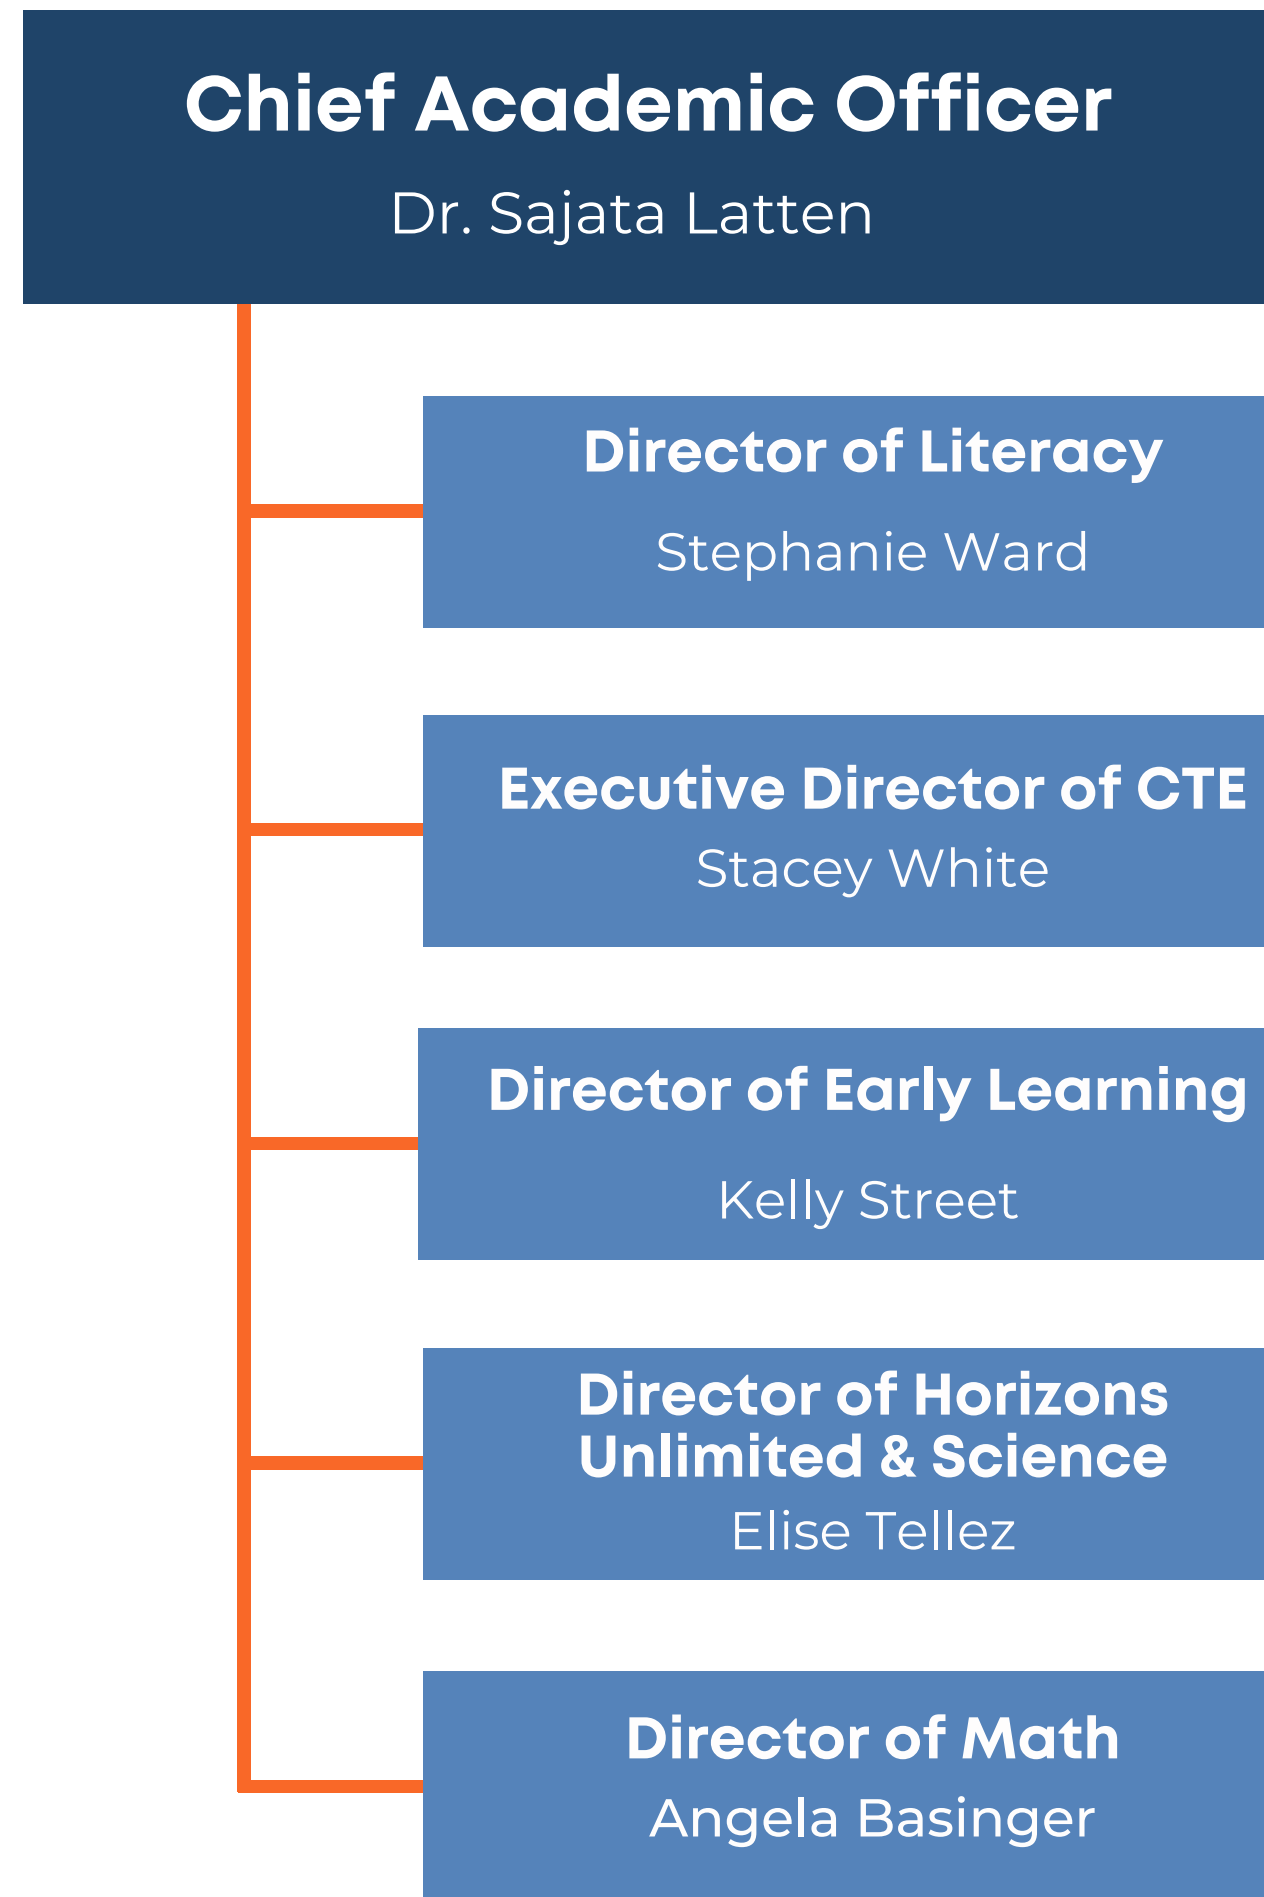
Chief Academic Officer
Dr. Sajata Latten

Director of Literacy
Stephanie Ward

Executive Director of CTE
Stacey White

Director of Early Learning
Kelly Street

Director of Horizons Unlimited & Science
Elise Tellez

Director of Math
Angela Basinger